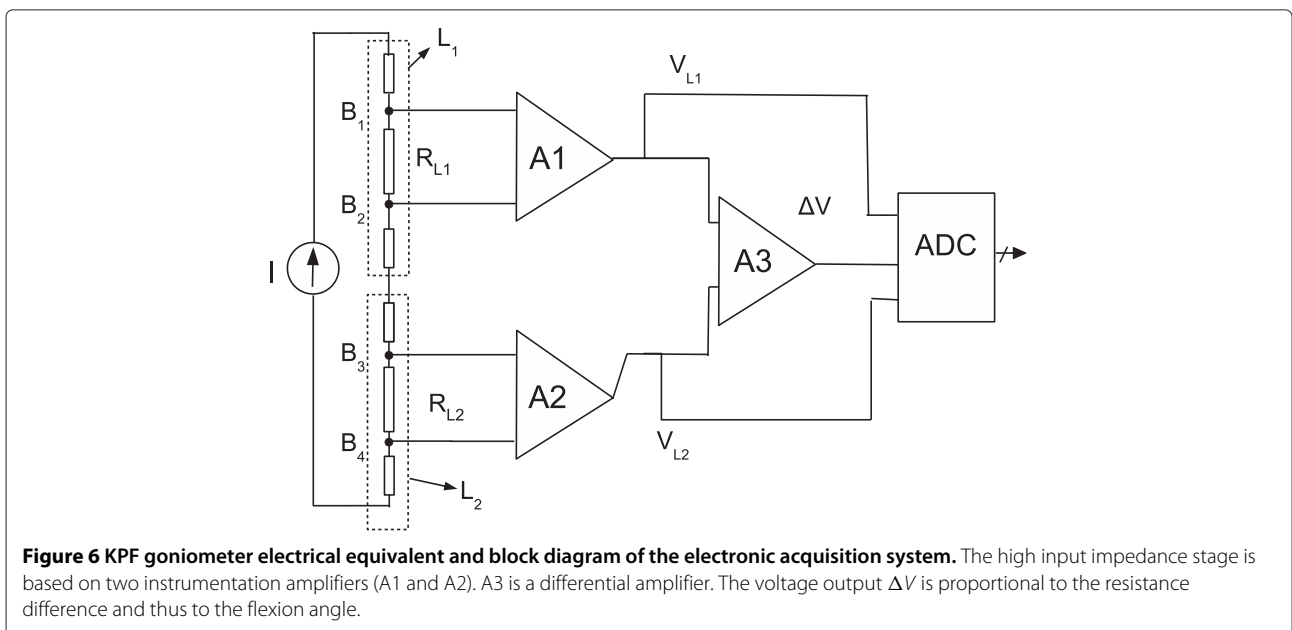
$L_1$
$V_{L1}$
$B_1$
$R_{L1}$
A1
$B_2$
ΔV
ADC
I
A3
$B_3$
$R_{L2}$
A2
$B_4$
$V_{L2}$
$L_2$

**Figure 6 KPF goniometer electrical equivalent and block diagram of the electronic acquisition system.** The high input impedance stage is based on two instrumentation amplifiers (A1 and A2). A3 is a differential amplifier. The voltage output $\Delta V$ is proportional to the resistance difference and thus to the flexion angle.